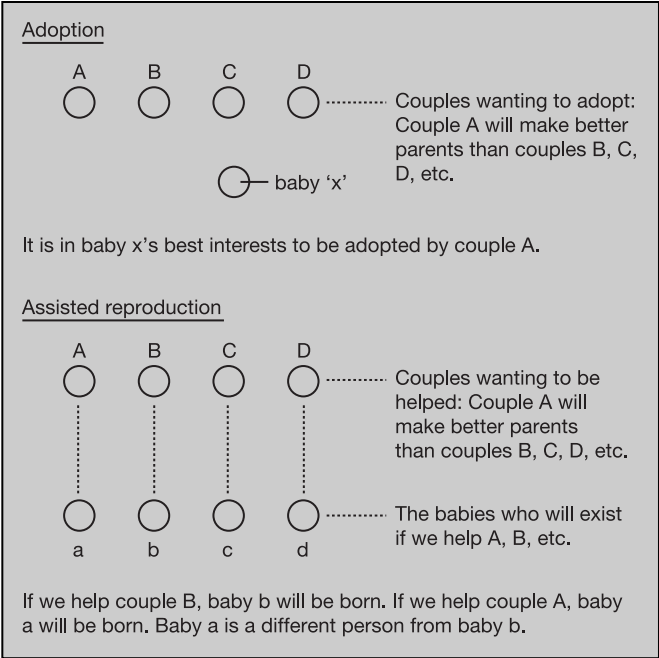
Adoption

A B C D

Couples wanting to adopt: Couple A will make better parents than couples B, C, D, etc.

baby ‘x’

It is in baby x’s best interests to be adopted by couple A.

Assisted reproduction

A B C D

Couples wanting to be helped: Couple A will make better parents than couples B, C, D, etc.

The babies who will exist if we help A, B, etc.

a b c d

If we help couple B, baby b will be born. If we help couple A, baby a will be born. Baby a is a different person from baby b.